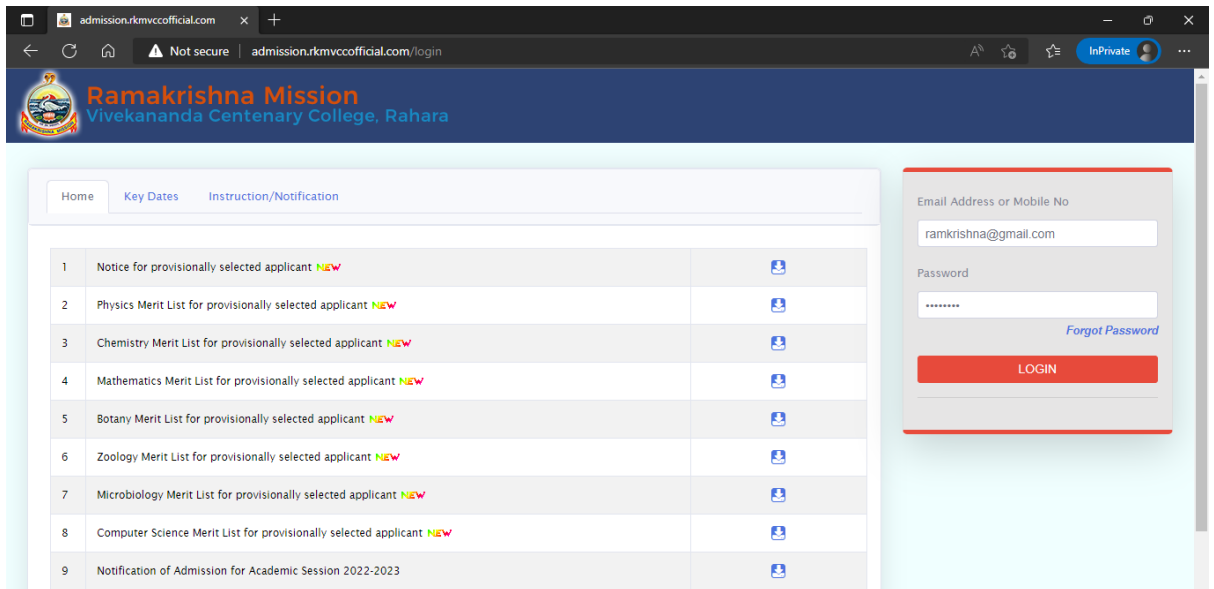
admission.rkmvccofficial.com

Not secure | admission.rkmvccofficial.com/login

InPrivate

Ramakrishna Mission
Vivekananda Centenary College, Rahara

Home Key Dates Instruction/Notification

| | | |
|---|---|---|
| 1 | Notice for provisionally selected applicant NEW | |
| 2 | Physics Merit List for provisionally selected applicant NEW | |
| 3 | Chemistry Merit List for provisionally selected applicant NEW | |
| 4 | Mathematics Merit List for provisionally selected applicant NEW | |
| 5 | Botany Merit List for provisionally selected applicant NEW | |
| 6 | Zoology Merit List for provisionally selected applicant NEW | |
| 7 | Microbiology Merit List for provisionally selected applicant NEW | |
| 8 | Computer Science Merit List for provisionally selected applicant NEW | |
| 9 | Notification of Admission for Academic Session 2022-2023 | |

Email Address or Mobile No
ramkrishna@gmail.com
Password
••••••••
Forgot Password
LOGIN